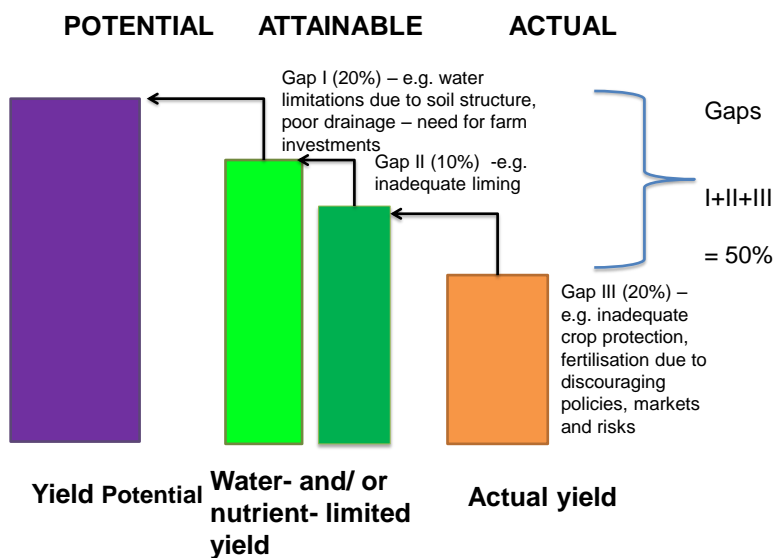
POTENTIAL ATTAINABLE ACTUAL

Gap I (20%) – e.g. water limitations due to soil structure, poor drainage – need for farm investments

Gap II (10%) -e.g. inadequate liming

Gaps

I+II+III

= 50%

Gap III (20%) – e.g. inadequate crop protection, fertilisation due to discouraging policies, markets and risks

Yield Potential

Water- and/ or nutrient- limited yield

Actual yield